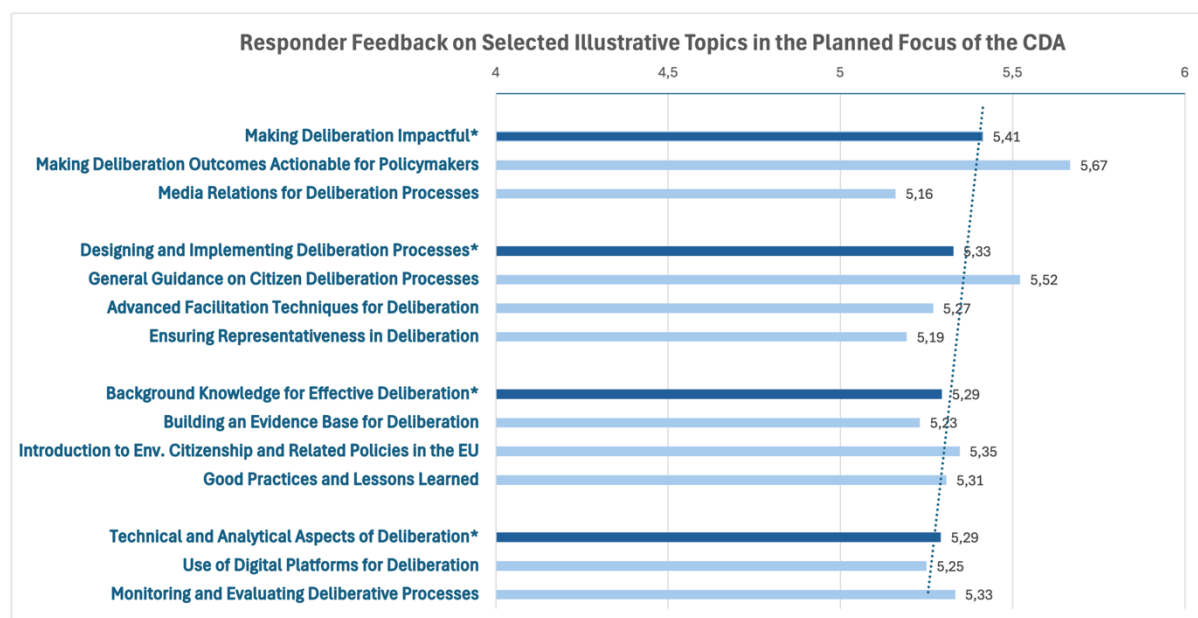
Responder Feedback on Selected Illustrative Topics in the Planned Focus of the CDA

4 4,5 5 5,5 6

Making Deliberation Impactful* 5,41
Making Deliberation Outcomes Actionable for Policymakers 5,67
Media Relations for Deliberation Processes 5,16

Designing and Implementing Deliberation Processes* 5,33
General Guidance on Citizen Deliberation Processes 5,52
Advanced Facilitation Techniques for Deliberation 5,27
Ensuring Representativeness in Deliberation 5,19

Background Knowledge for Effective Deliberation* 5,29
Building an Evidence Base for Deliberation 5,23
Introduction to Env. Citizenship and Related Policies in the EU 5,35
Good Practices and Lessons Learned 5,31

Technical and Analytical Aspects of Deliberation* 5,29
Use of Digital Platforms for Deliberation 5,25
Monitoring and Evaluating Deliberative Processes 5,33